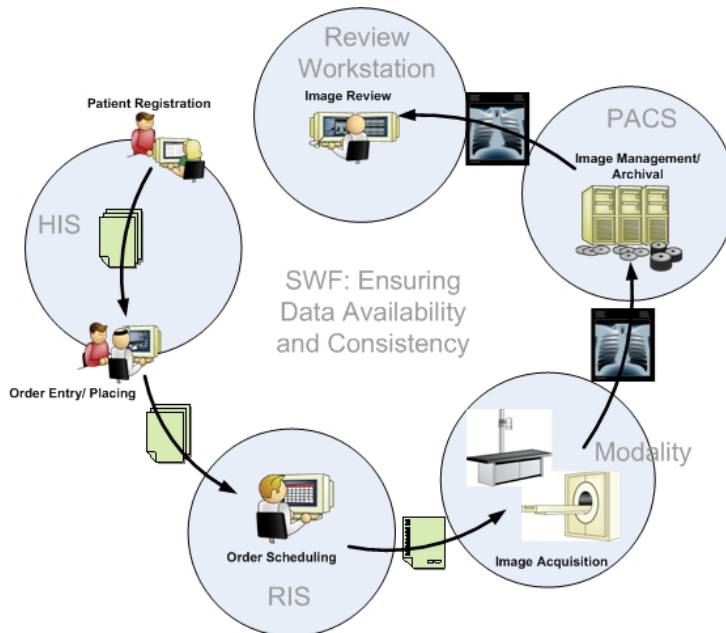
Review Workstation

Image Review

PACS

Image Management/ Archival

Patient Registration

HIS

SWF: Ensuring Data Availability and Consistency

Order Entry/ Placing

Modality

Order Scheduling

Image Acquisition

RIS